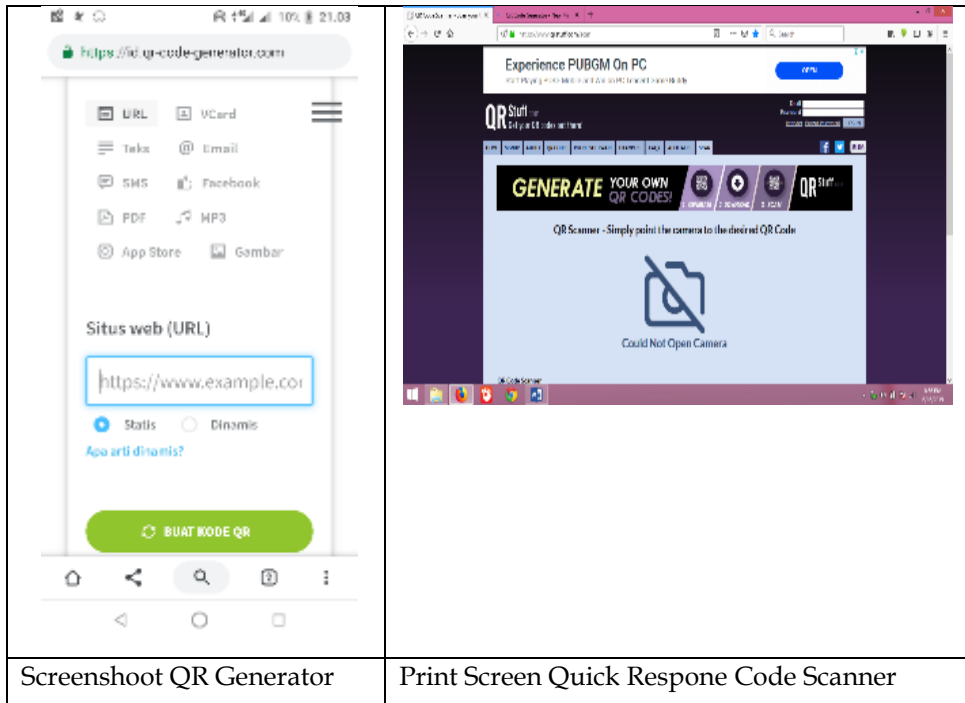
| 10% 21.03 https://id.qr-code-generator.com URL VCard Teks Email SMS Facebook PDF MP3 App Store Gambar Situs web (URL) https://www.example.com Statis Dinamis Apa arti dinamis? BUAT KODE QR | Experience PUBGM On PC QR Stuff GENERATE YOUR OWN QR CODES! QR Stuff QR Scanner - Simply point the camera to the desired QR Code Could Not Open Camera |
|---|---|
| Screenshoot QR Generator | Print Screen Quick Respone Code Scanner |